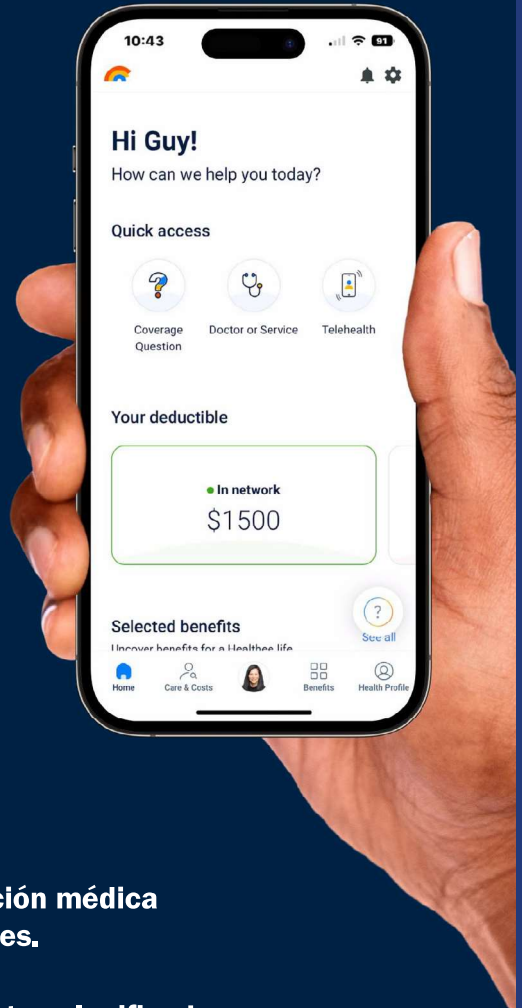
10:43

91

Hi Guy!

How can we help you today?

Quick access

Coverage Question

Doctor or Service

Telehealth

Your deductible

• In network

$1500

Selected benefits

Uncover benefits for a Healthee life

See all

Home

Care & Costs

Benefits

Health Profile

ción médica

es.